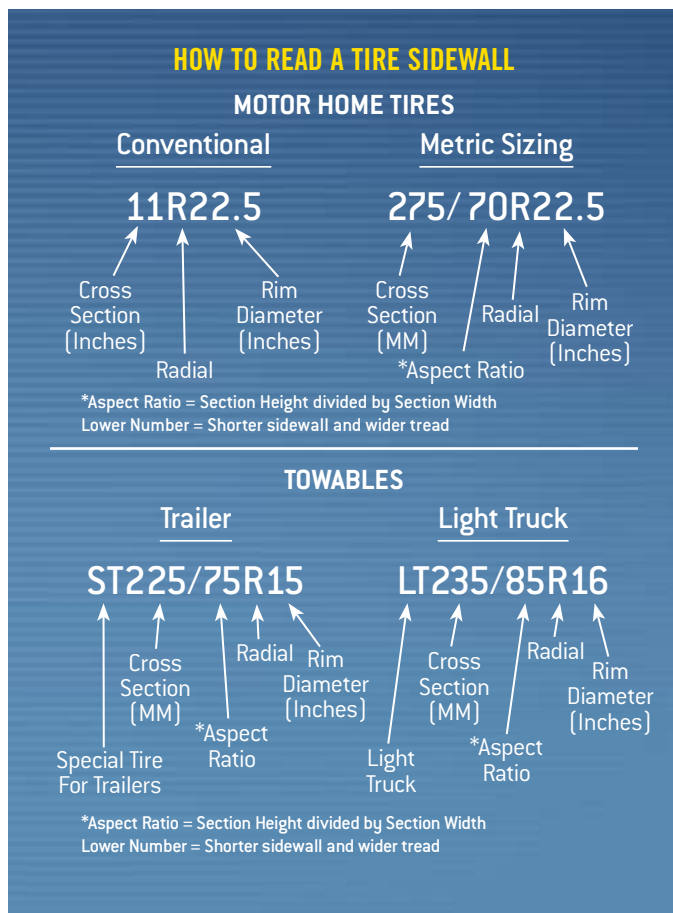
HOW TO READ A TIRE SIDEWALL

MOTOR HOME TIRES

Conventional

11R22.5

Cross Section (Inches)

Radial

Rim Diameter (Inches)

Metric Sizing

275/70R22.5

Cross Section (MM)

*Aspect Ratio

Radial

Rim Diameter (Inches)

*Aspect Ratio = Section Height divided by Section Width
Lower Number = Shorter sidewall and wider tread

TOWABLES

Trailer

ST225/75R15

Special Tire For Trailers

Cross Section (MM)

*Aspect Ratio

Radial

Rim Diameter (Inches)

Light Truck

LT235/85R16

Light Truck

Cross Section (MM)

*Aspect Ratio

Radial

Rim Diameter (Inches)

*Aspect Ratio = Section Height divided by Section Width
Lower Number = Shorter sidewall and wider tread